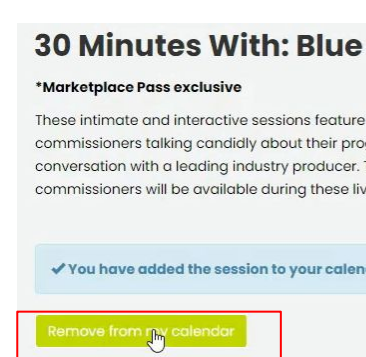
30 Minutes With: Blue

*Marketplace Pass exclusive

These intimate and interactive sessions feature commissioners talking candidly about their pro conversation with a leading industry producer. commissioners will be available during these liv

✔ You have added the session to your cale

Remove from my calendar